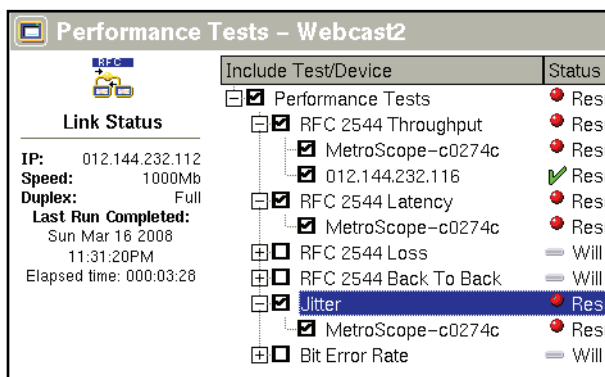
Performance Tests – Webcast2

RFC

Link Status

IP: 012.144.232.112
Speed: 1000Mb
Duplex: Full
Last Run Completed:
Sun Mar 16 2008
11:31:20PM
Elapsed time: 000:03:28

| Include Test/Device | Status |
|---|---|
| Performance Tests | Res |
| RFC 2544 Throughput | Res |
| MetroScope-c0274c | Res |
| 012.144.232.116 | Res |
| RFC 2544 Latency | Res |
| MetroScope-c0274c | Res |
| RFC 2544 Loss | Will |
| RFC 2544 Back To Back | Will |
| Jitter | Res |
| MetroScope-c0274c | Res |
| Bit Error Rate | Will |